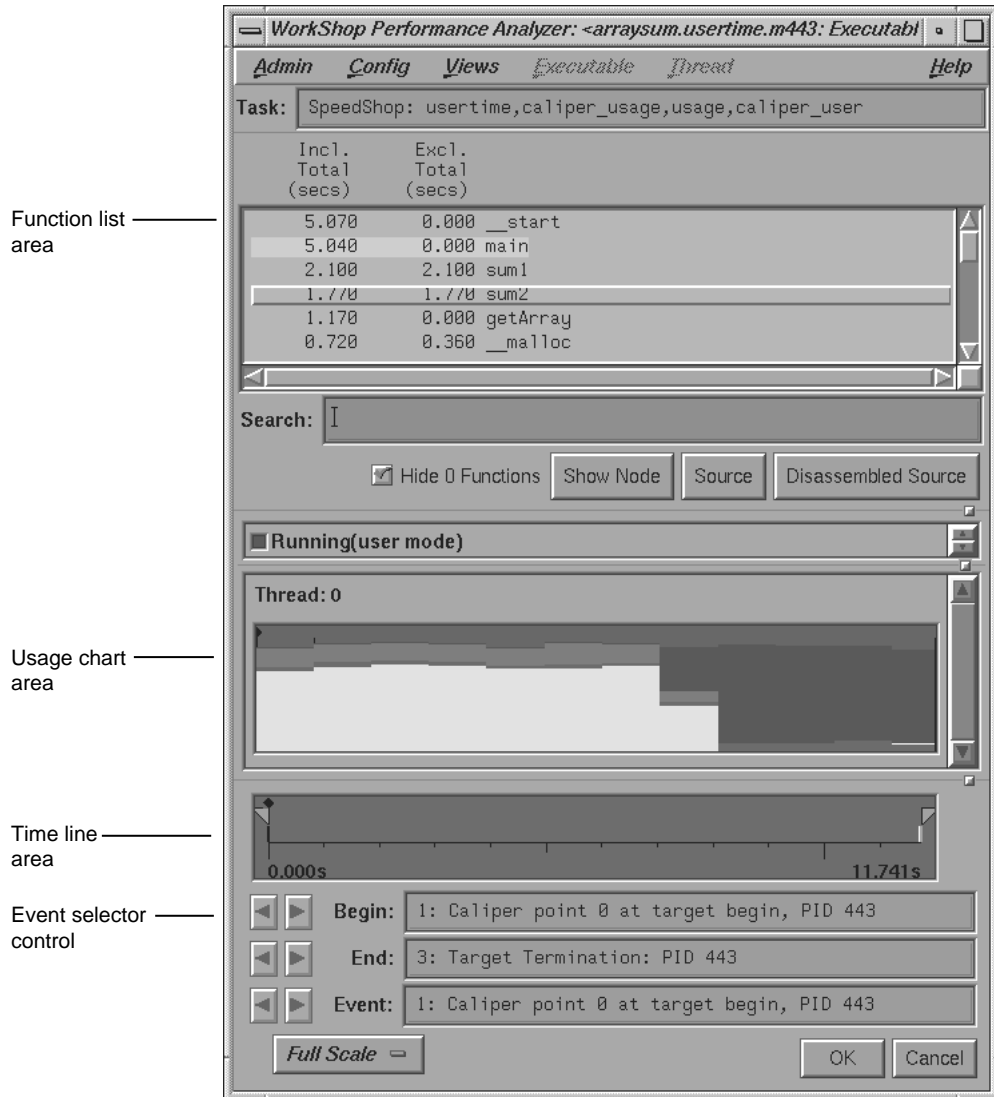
WorkShop Performance Analyzer: <arraysum.usertime.m443: Executabl

Admin Config Views Executable Thread Help

Task: SpeedShop: usertime,caliper_usage,usage,caliper_user

| Incl. Total (secs) | Excl. Total (secs) | |
|---|---|---|
| 5.070 | 0.000 | __start |
| 5.040 | 0.000 | main |
| 2.100 | 2.100 | sum1 |
| 1.770 | 1.770 | sum2 |
| 1.170 | 0.000 | getArray |
| 0.720 | 0.360 | __malloc |

Function list area

Search: I

Hide 0 Functions Show Node Source Disassembled Source

Running(user mode)

Thread: 0

Usage chart area

Time line area

0.000s 11.741s

Event selector control

Begin: 1: Caliper point 0 at target begin, PID 443

End: 3: Target Termination: PID 443

Event: 1: Caliper point 0 at target begin, PID 443

Full Scale

OK Cancel